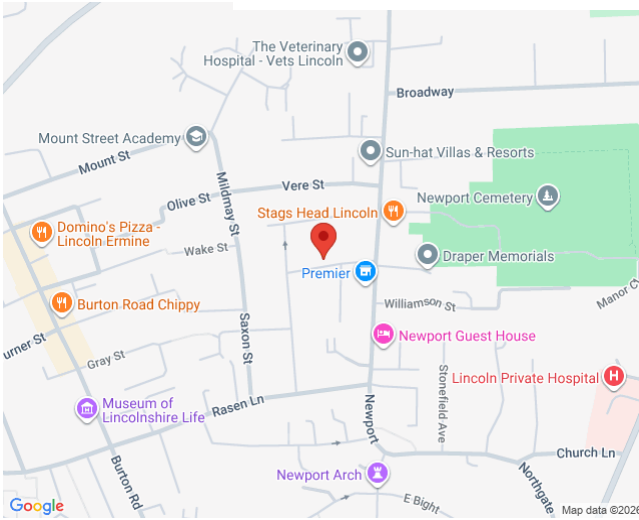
The Veterinary Hospital - Vets Lincoln

Broadway

Mount Street Academy

Mount St

Sun-hat Villas & Resorts

Mildmay St

Vere St

Olive St

Newport Cemetery

Domino's Pizza - Lincoln Ermine

Stags Head Lincoln

Wake St

Draper Memorials

Premier

Manor C

Burton Road Chippy

Williamson St

Saxon St

urner St

Newport Guest House

Gray St

Stonefield Ave

Lincoln Private Hospital

Museum of Lincolnshire Life

Rasen Ln

Newport

Church Ln

Burton Rd

Northgate

Newport Arch

E Bight

Google

Map data ©2026